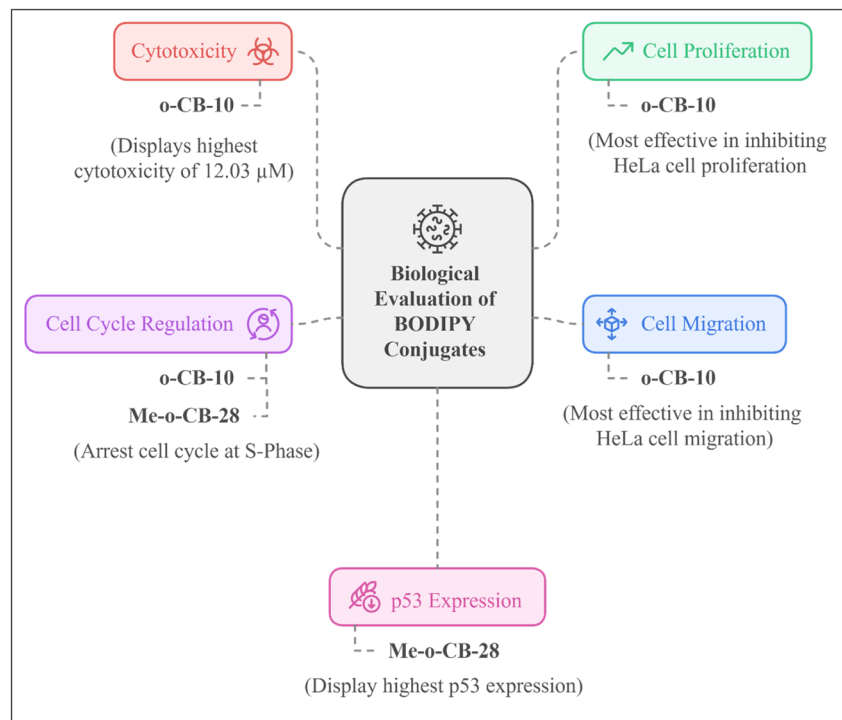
Cytotoxicity

o-CB-10

(Displays highest cytotoxicity of 12.03 μM)

Cell Proliferation

o-CB-10

(Most effective in inhibiting HeLa cell proliferation

Biological Evaluation of BODIPY Conjugates

Cell Cycle Regulation

o-CB-10

Me-o-CB-28

(Arrest cell cycle at S-Phase)

Cell Migration

o-CB-10

(Most effective in inhibiting HeLa cell migration)

p53 Expression

Me-o-CB-28

(Display highest p53 expression)